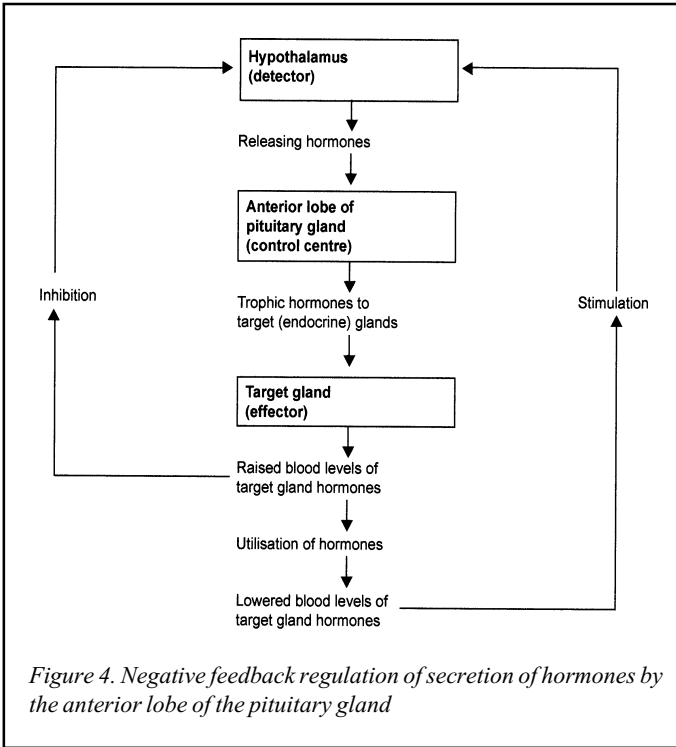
Hypothalamus
(detector)

Releasing hormones

Anterior lobe of
pituitary gland
(control centre)

Inhibition

Trophic hormones to
target (endocrine) glands

Stimulation

Target gland
(effector)

Raised blood levels of
target gland hormones

Utilisation of hormones

Lowered blood levels of
target gland hormones

*Figure 4. Negative feedback regulation of secretion of hormones by the anterior lobe of the pituitary gland*